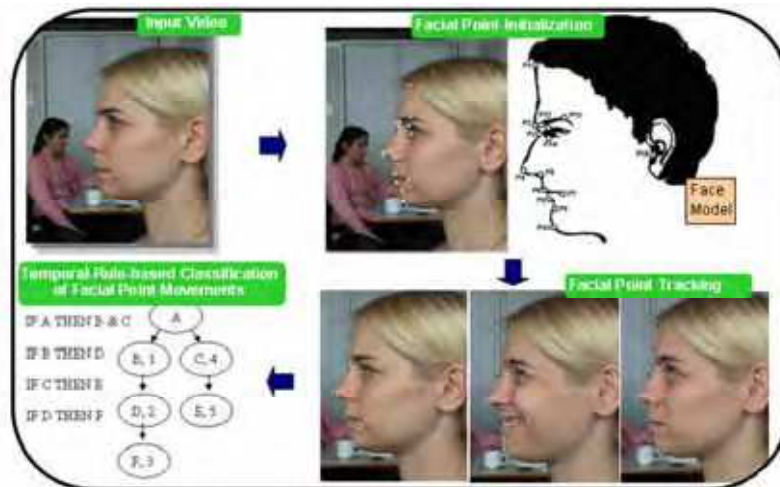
Input Video

Facial Point Initialization

Face Model

Facial Point Tracking

Temporal Rule-based Classification of Facial Point Movements

IF A THEN B & C

IF B THEN D

IF C THEN E

IF D THEN F

A

B, 1

C, 4

D, 2

E, 5

F, 3